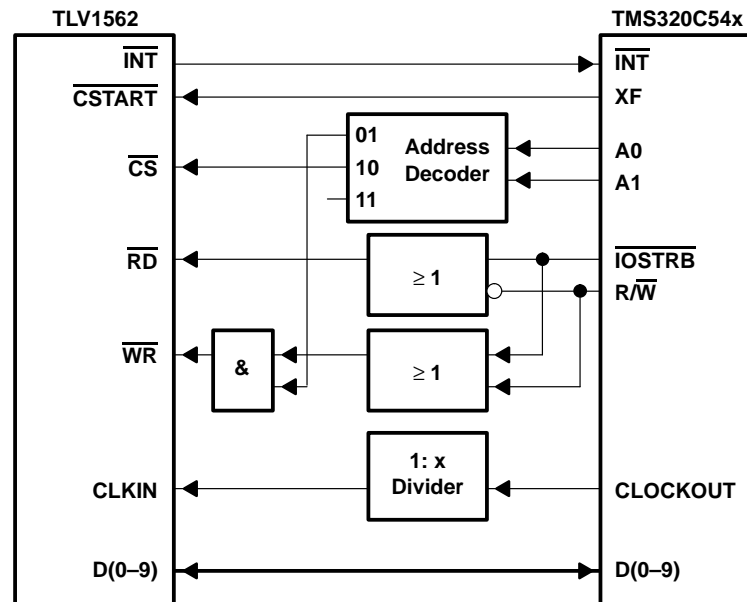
TLV1562

TMS320C54x

$\overline{INT}$

$\overline{INT}$

$\overline{CSTART}$

XF

01

10

11

Address Decoder

$\overline{CS}$

A0

A1

$\overline{RD}$

$\geq 1$

$\overline{IOSTRB}$

$R/\overline{W}$

$\overline{WR}$

&

$\geq 1$

1: x Divider

CLKIN

CLOCKOUT

D(0–9)

D(0–9)